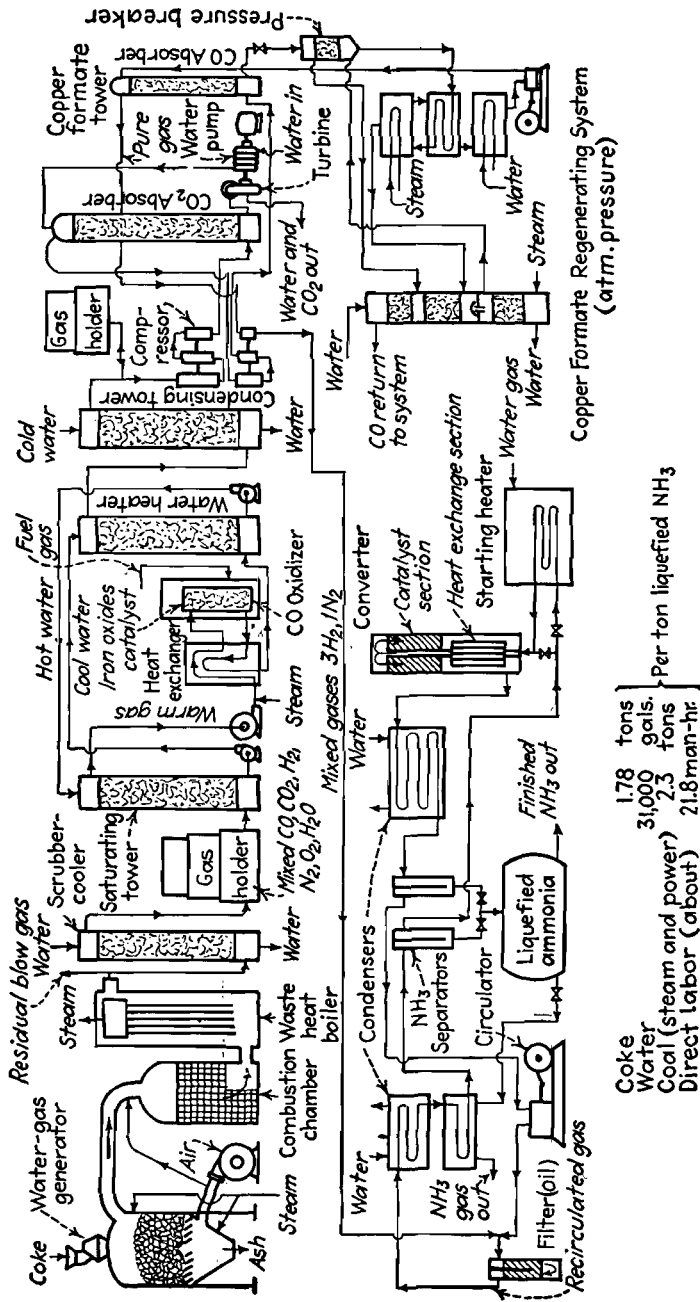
Coke
Water-gas generator
Air
Steam
Ash
Combustion chamber
Waste heat boiler
Steam
Residual blow gas
Water
Scrubber-cooler
Saturating tower
Water
Gas holder
Mixed $CO, CO_2, H_2, N_2, O_2, H_2O$
Warm gas
Steam
Heat exchanger
Iron oxides catalyst
Cool water
Hot water
Fuel gas
CO Oxidizer
Water heater
Cold water
Condensing tower
Water
Compressor
Gas holder
Water and $CO_2$ out
$CO_2$ Absorber
Turbine
Water in
Water pump
Pure gas
Copper formate tower
CO Absorber
Pressure breaker
Mixed gases $3H_2, 1N_2$
Water
Condensers
$NH_3$ gas out
Water
Filter (oil)
Recirculated gas
Circulator
$NH_3$ Separators
Liquefied ammonia
Finished $NH_3$ out
Converter
Catalyst section
Heat exchange section
Starting heater
Water gas
CO return to system
Water
Steam
Water
Steam
Water gas
Water
Copper Formate Regenerating System (atm. pressure)

| | | |
|---|---|---|
| Coke | 1.78 tons | Per ton liquefied $NH_3$ |
| Water | 31,000 gals. | |
| Coal (steam and power) | 2.3 tons | |
| Direct labor (about) | 21.8 man-hr. | |